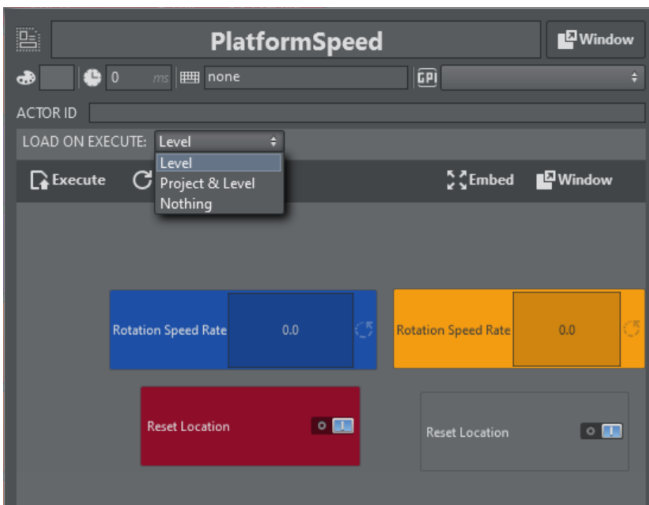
PlatformSpeed

Window

0 ms

none

GPI

ACTOR ID

LOAD ON EXECUTE: Level

Level

Project & Level

Nothing

Execute

Embed

Window

Rotation Speed Rate

0.0

Rotation Speed Rate

0.0

Reset Location

Reset Location